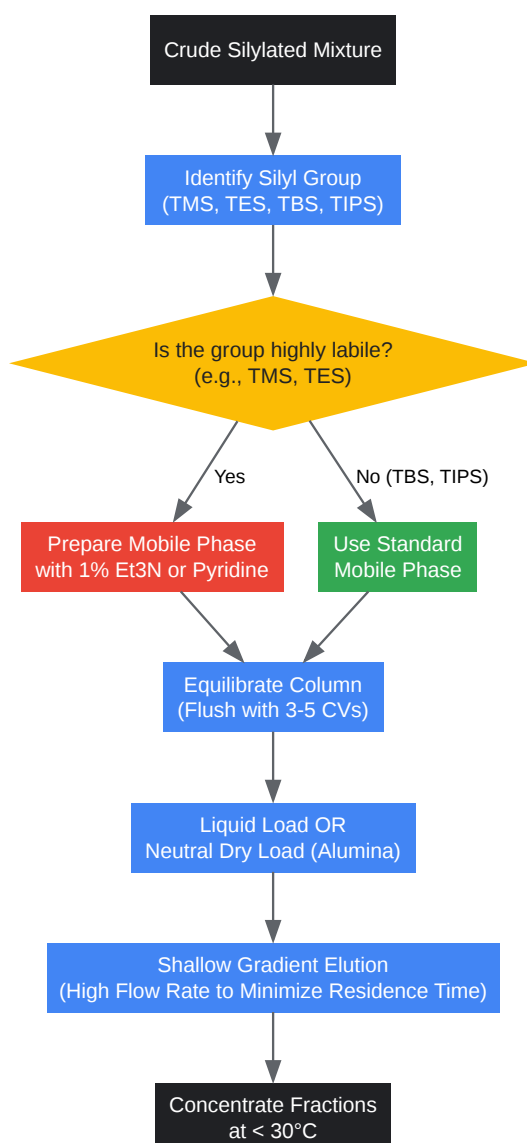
Crude Silylated Mixture

Identify Silyl Group
(TMS, TES, TBS, TIPS)

Is the group highly labile?
(e.g., TMS, TES)

Yes

No (TBS, TIPS)

Prepare Mobile Phase
with 1% Et3N or Pyridine

Use Standard
Mobile Phase

Equilibrate Column
(Flush with 3-5 CVs)

Liquid Load OR
Neutral Dry Load (Alumina)

Shallow Gradient Elution
(High Flow Rate to Minimize Residence Time)

Concentrate Fractions
at < 30°C